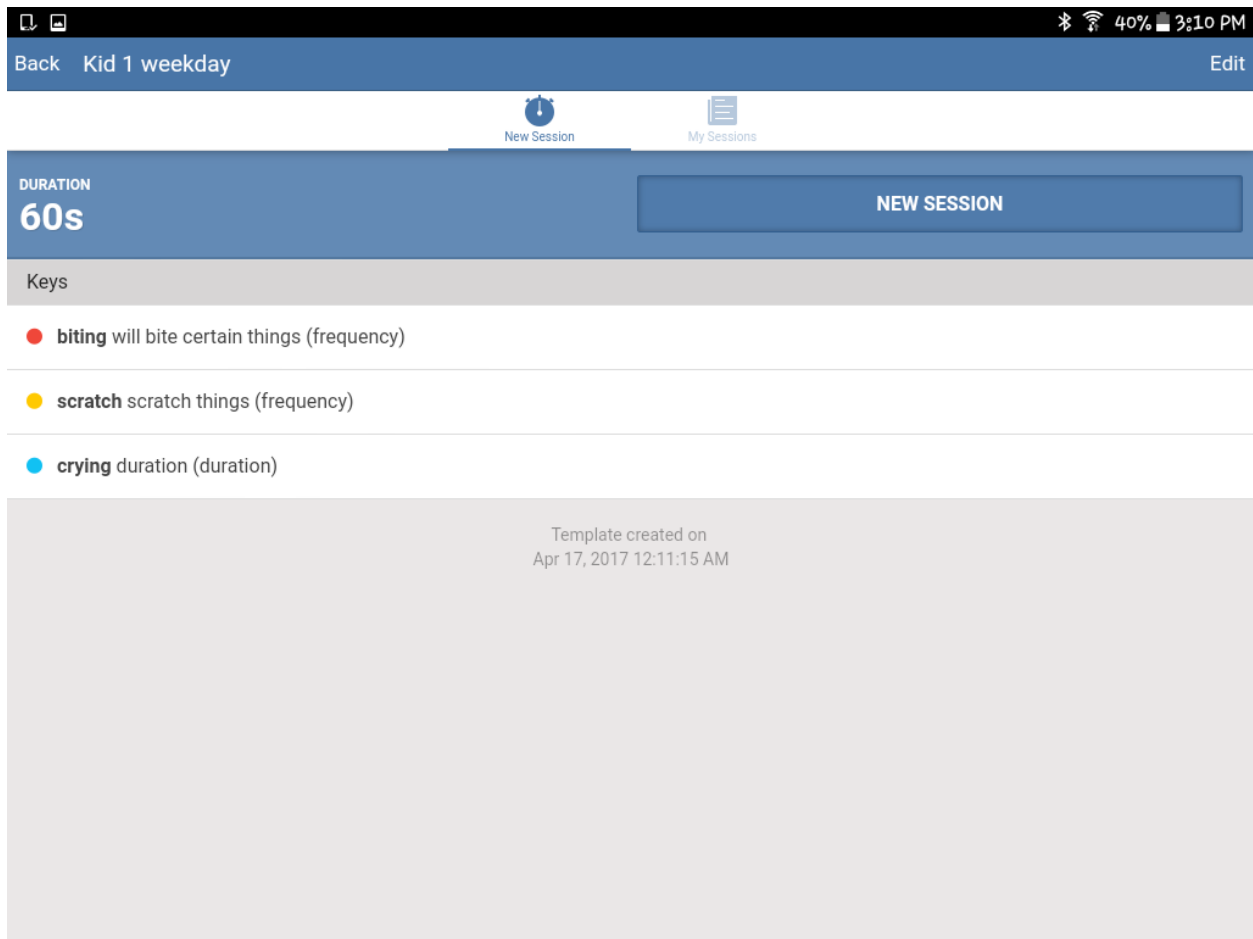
40% 3:10 PM

Back Kid 1 weekday Edit

New Session My Sessions

DURATION
60s

NEW SESSION

Keys

biting will bite certain things (frequency)

scratch scratch things (frequency)

crying duration (duration)

Template created on
Apr 17, 2017 12:11:15 AM